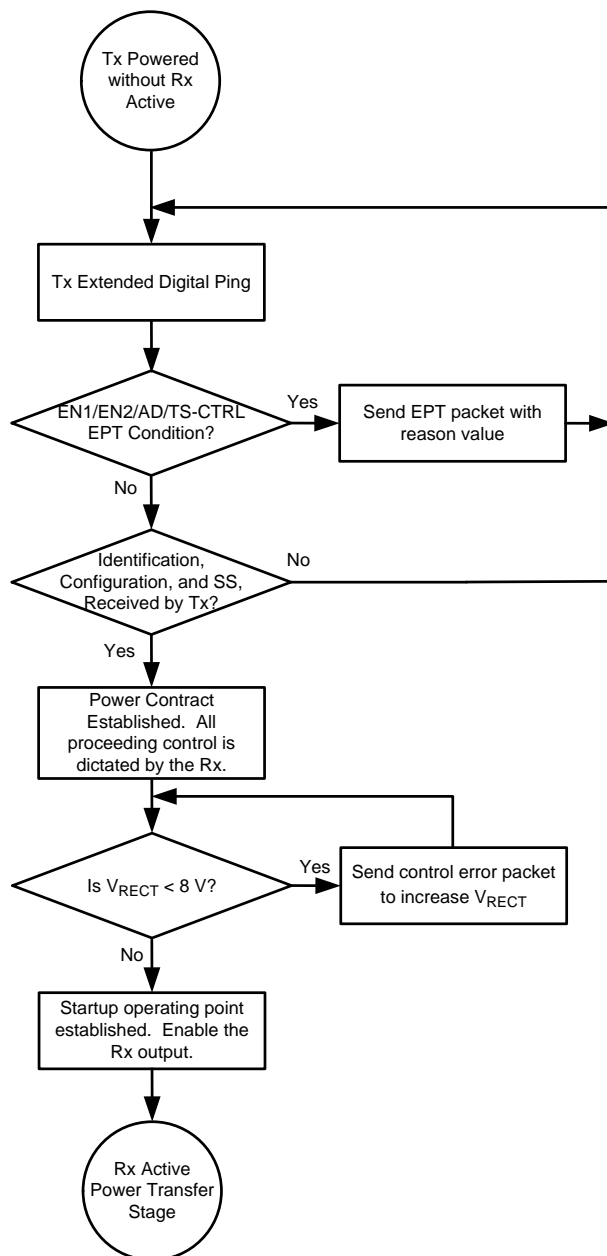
Tx Powered without Rx Active

Tx Extended Digital Ping

EN1/EN2/AD/TS-CTRL EPT Condition?

Yes

Send EPT packet with reason value

No

Identification, Configuration, and SS, Received by Tx?

No

Yes

Power Contract Established. All proceeding control is dictated by the Rx.

Is $V_{RECT}$ < 8 V?

Yes

Send control error packet to increase $V_{RECT}$

No

Startup operating point established. Enable the Rx output.

Rx Active Power Transfer Stage